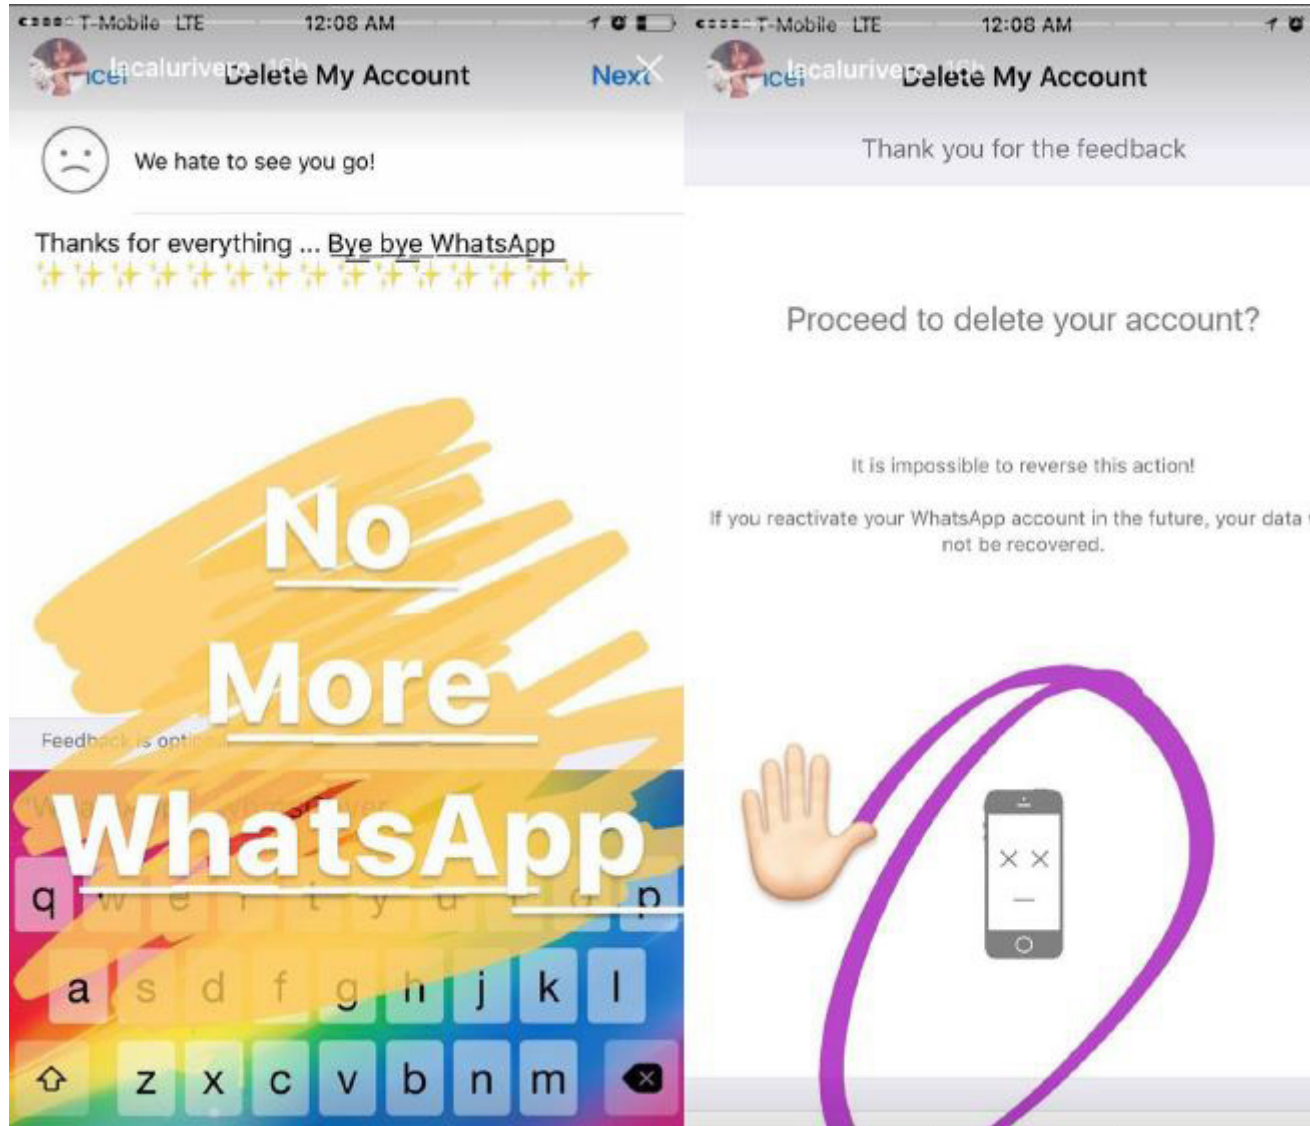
T-Mobile LTE 12:08 AM

lacalurivera 16h

Cancel Delete My Account Next

We hate to see you go!

Thanks for everything ... Bye bye WhatsApp ✨✨✨✨✨✨✨✨✨✨✨✨✨✨✨

No More WhatsApp

Feedback is opti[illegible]

q w e r t y u i o p
a s d f g h j k l
z x c v b n m

T-Mobile LTE 12:08 AM

lacalurivera 16h

Cancel Delete My Account

Thank you for the feedback

Proceed to delete your account?

It is impossible to reverse this action!

If you reactivate your WhatsApp account in the future, your data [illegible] not be recovered.